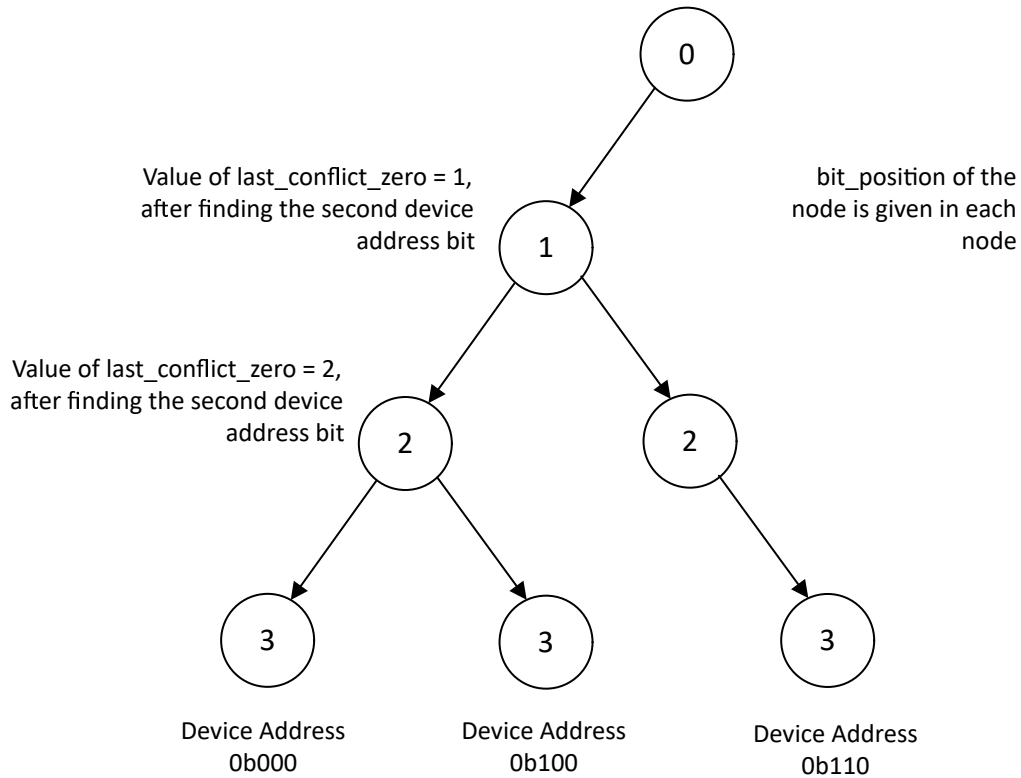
0

Value of last_conflict_zero = 1, after finding the second device address bit

bit_position of the node is given in each node

1

Value of last_conflict_zero = 2, after finding the second device address bit

2

2

3

3

3

Device Address 0b000

Device Address 0b100

Device Address 0b110